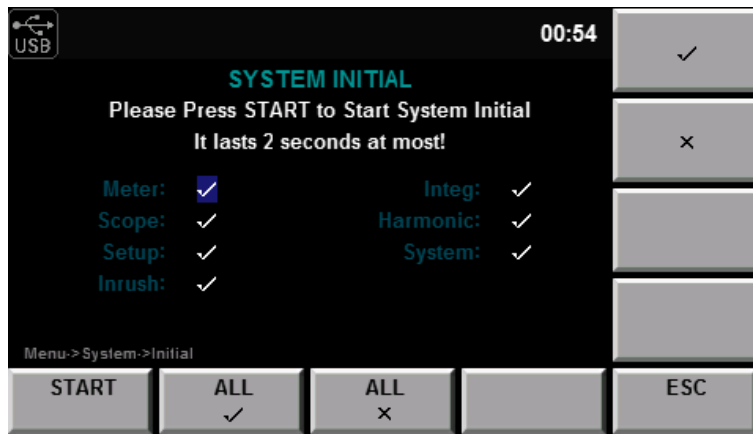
USB

00:54

✓

×

SYSTEM INITIAL

Please Press START to Start System Initial

It lasts 2 seconds at most!

Meter: ✓
Integ: ✓
Scope: ✓
Harmonic: ✓
Setup: ✓
System: ✓
Inrush: ✓

Menu->System->Initial

START

ALL ✓

ALL ×

ESC